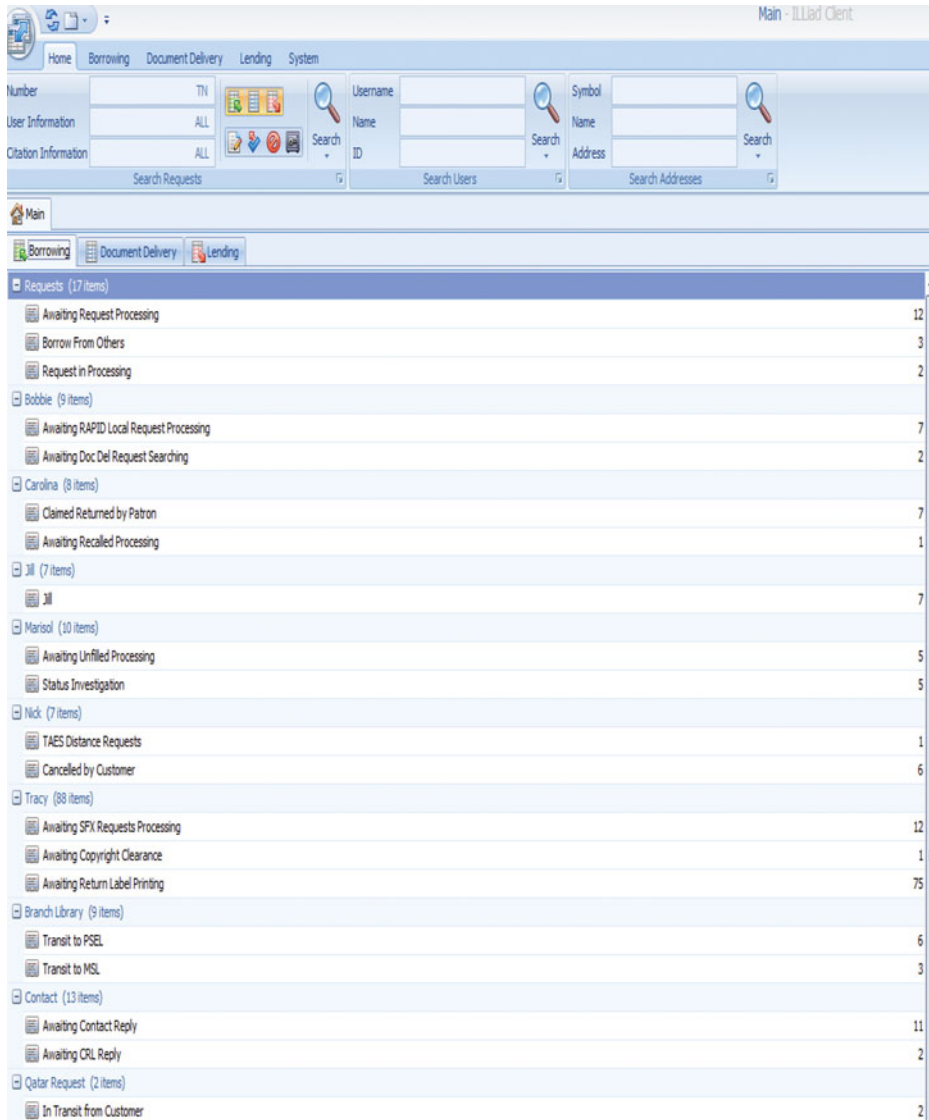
Main - ILLiad Client

Home Borrowing Document Delivery Lending System

Number TN
User Information ALL
Citation Information ALL
Search
Search Requests

Username
Name
ID
Search
Search Users

Symbol
Name
Address
Search
Search Addresses

Main

Borrowing Document Delivery Lending

Requests (17 items)
Awaiting Request Processing 12
Borrow From Others 3
Request in Processing 2
Bobbie (9 items)
Awaiting RAPID Local Request Processing 7
Awaiting Doc Del Request Searching 2
Carolina (8 items)
Claimed Returned by Patron 7
Awaiting Recalled Processing 1
Jill (7 items)
Jill 7
Marisol (10 items)
Awaiting Unfilled Processing 5
Status Investigation 5
Nick (7 items)
TAES Distance Requests 1
Cancelled by Customer 6
Tracy (88 items)
Awaiting SFX Requests Processing 12
Awaiting Copyright Clearance 1
Awaiting Return Label Printing 75
Branch Library (9 items)
Transit to PSEL 6
Transit to MSL 3
Contact (13 items)
Awaiting Contact Reply 11
Awaiting CRL Reply 2
Qatar Request (2 items)
In Transit from Customer 2